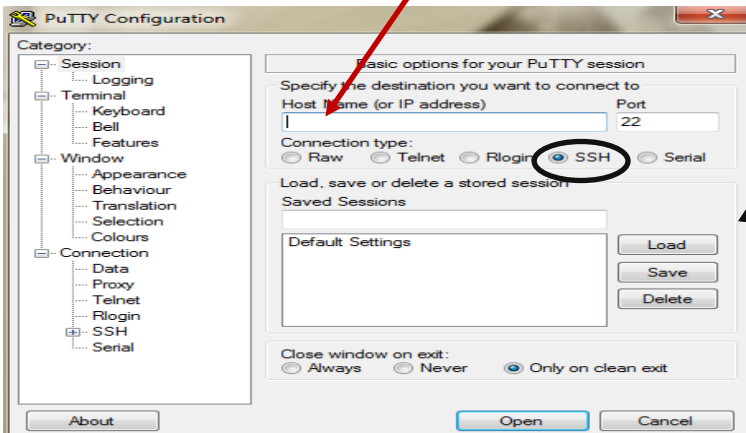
PuTTY Configuration

Category:
Session
Logging
Terminal
Keyboard
Bell
Features
Window
Appearance
Behaviour
Translation
Selection
Colours
Connection
Data
Proxy
Telnet
Rlogin
SSH
Serial

Basic options for your PuTTY session
Specify the destination you want to connect to
Host Name (or IP address)
Port
22
Connection type:
Raw Telnet Rlogin SSH Serial
Load, save or delete a stored session
Saved Sessions
Default Settings
Load
Save
Delete
Close window on exit:
Always Never Only on clean exit

About
Open
Cancel